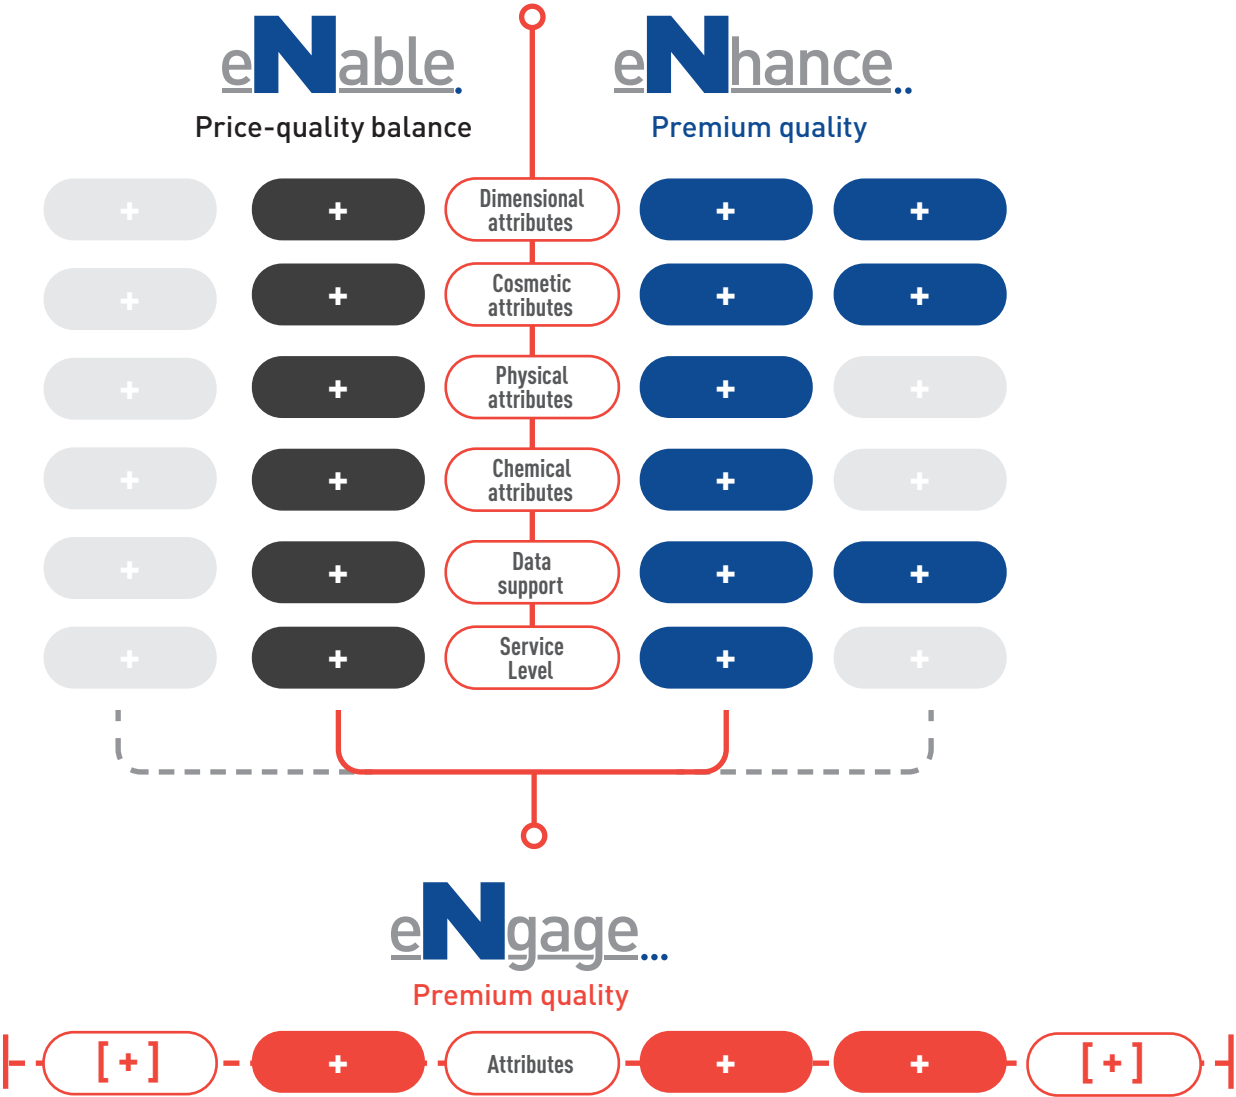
eNable.
Price-quality balance

eNhance..
Premium quality

+ + Dimensional attributes + +
+ + Cosmetic attributes + +
+ + Physical attributes + +
+ + Chemical attributes + +
+ + Data support + +
+ + Service Level + +

eNgage...
Premium quality

[+] + Attributes + + [+]